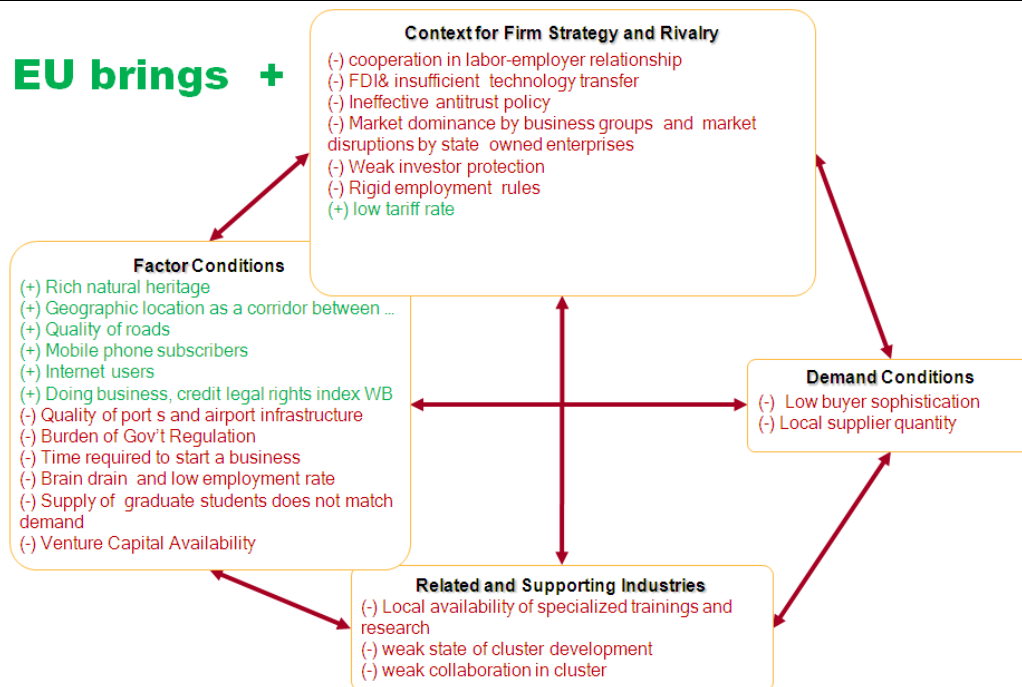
EU brings +

Context for Firm Strategy and Rivalry
(-) cooperation in labor-employer relationship
(-) FDI& insufficient technology transfer
(-) Ineffective antitrust policy
(-) Market dominance by business groups and market disruptions by state owned enterprises
(-) Weak investor protection
(-) Rigid employment rules
(+) low tariff rate

Factor Conditions
(+) Rich natural heritage
(+) Geographic location as a corridor between ...
(+) Quality of roads
(+) Mobile phone subscribers
(+) Internet users
(+) Doing business, credit legal rights index WB
(-) Quality of port s and airport infrastructure
(-) Burden of Gov't Regulation
(-) Time required to start a business
(-) Brain drain and low employment rate
(-) Supply of graduate students does not match demand
(-) Venture Capital Availability

Demand Conditions
(-) Low buyer sophistication
(-) Local supplier quantity

Related and Supporting Industries
(-) Local availability of specialized trainings and research
(-) weak state of cluster development
(-) weak collaboration in cluster